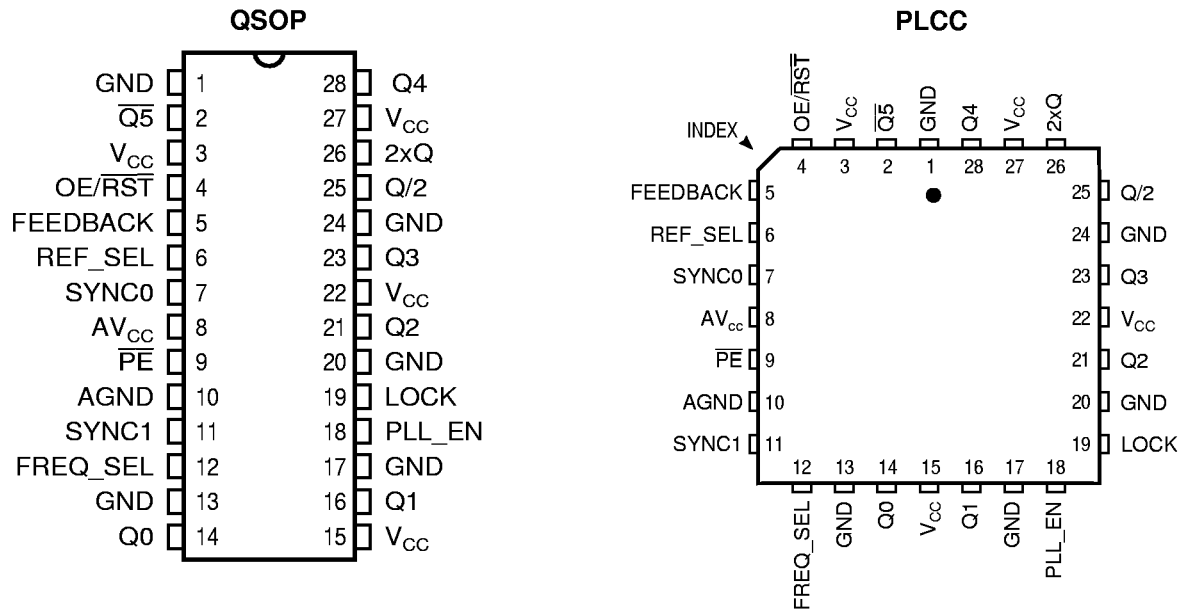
QSOP

GND 1
$\overline{Q5}$ 2
$V_{CC}$ 3
OE/$\overline{RST}$ 4
FEEDBACK 5
REF_SEL 6
SYNC0 7
$AV_{CC}$ 8
$\overline{PE}$ 9
AGND 10
SYNC1 11
FREQ_SEL 12
GND 13
Q0 14

28 Q4
27 $V_{CC}$
26 2xQ
25 Q/2
24 GND
23 Q3
22 $V_{CC}$
21 Q2
20 GND
19 LOCK
18 PLL_EN
17 GND
16 Q1
15 $V_{CC}$

PLCC

INDEX

OE/$\overline{RST}$ 4
$V_{CC}$ 3
$\overline{Q5}$ 2
GND 1
Q4 28
$V_{CC}$ 27
2xQ 26

FEEDBACK 5
REF_SEL 6
SYNC0 7
$AV_{cc}$ 8
$\overline{PE}$ 9
AGND 10
SYNC1 11

25 Q/2
24 GND
23 Q3
22 $V_{CC}$
21 Q2
20 GND
19 LOCK

12 FREQ_SEL
13 GND
14 Q0
15 $V_{CC}$
16 Q1
17 GND
18 PLL_EN